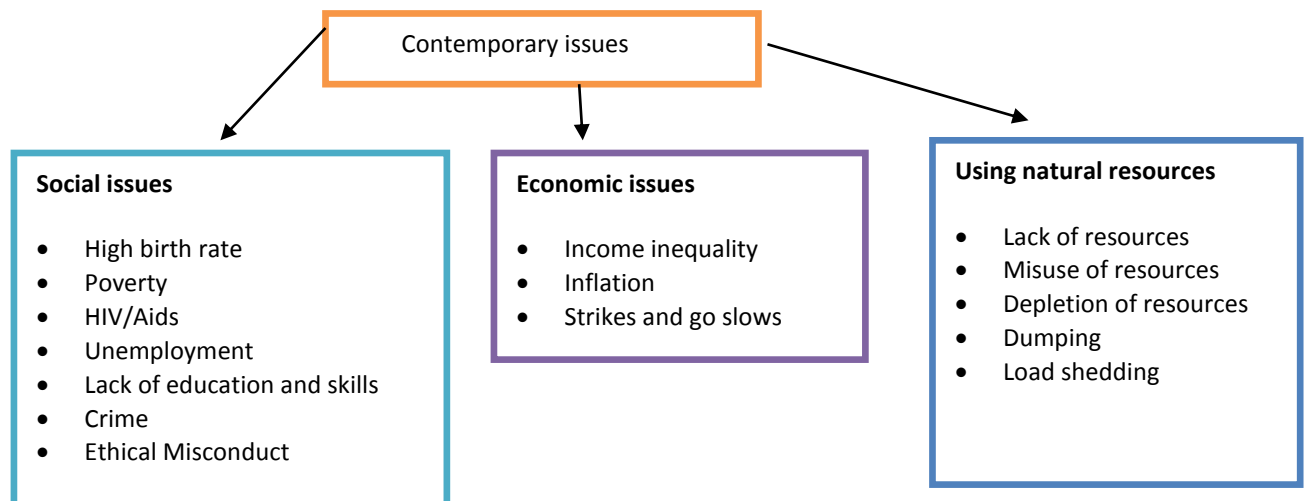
Contemporary issues

**Social issues**

- High birth rate
- Poverty
- HIV/Aids
- Unemployment
- Lack of education and skills
- Crime
- Ethical Misconduct

**Economic issues**

- Income inequality
- Inflation
- Strikes and go slows

**Using natural resources**

- Lack of resources
- Misuse of resources
- Depletion of resources
- Dumping
- Load shedding